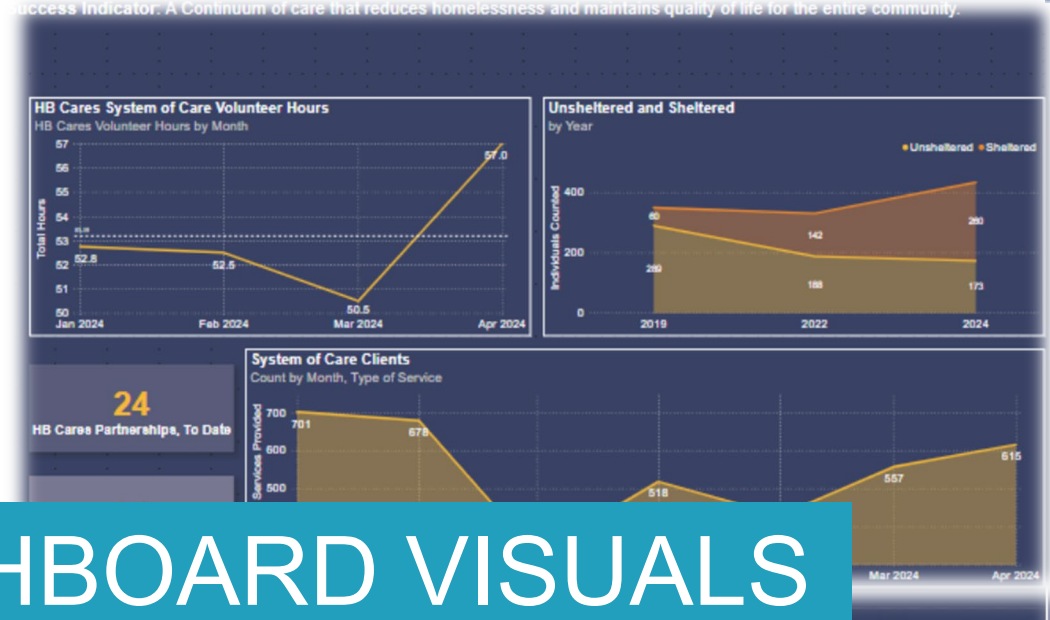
Success Indicator: A Continuum of care that reduces homelessness and maintains quality of life for the entire community.

HB Cares System of Care Volunteer Hours
HB Cares Volunteer Hours by Month

Total Hours
57
56
55
54
53
52
51
50
52.8
52.5
50.5
57.0
Jan 2024
Feb 2024
Mar 2024
Apr 2024

Unsheltered and Sheltered
by Year

Unsheltered Sheltered

Individuals Counted
400
200
0
60
289
142
188
260
173
2019
2022
2024

24
HB Cares Partnerships, To Date

System of Care Clients
Count by Month, Type of Service

Services Provided
700
600
500
701
678
518
557
615
Mar 2024
Apr 2024

HBOARD VISUALS